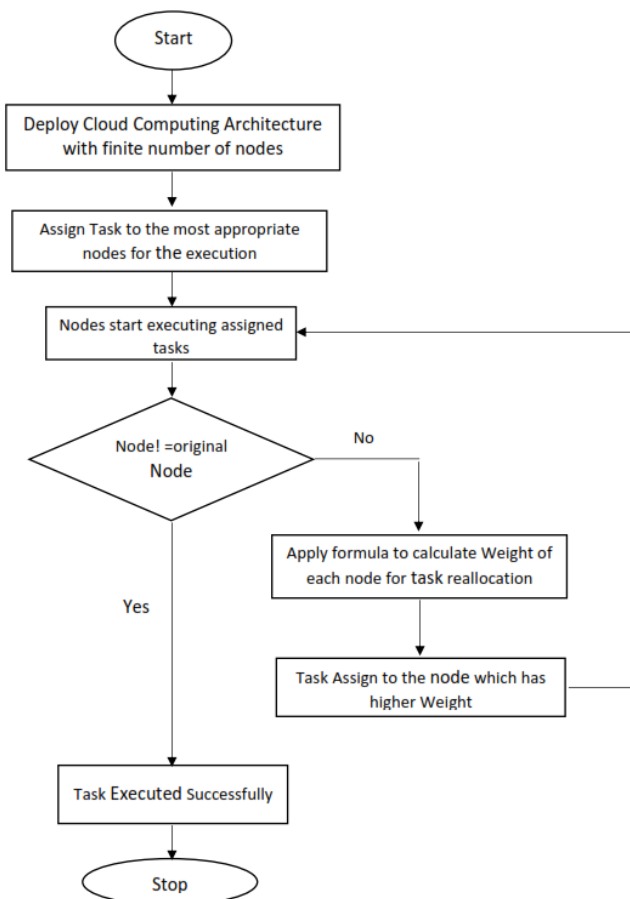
Start

Deploy Cloud Computing Architecture with finite number of nodes

Assign Task to the most appropriate nodes for the execution

Nodes start executing assigned tasks

Node! =original Node

No

Apply formula to calculate Weight of each node for task reallocation

Task Assign to the node which has higher Weight

Yes

Task Executed Successfully

Stop